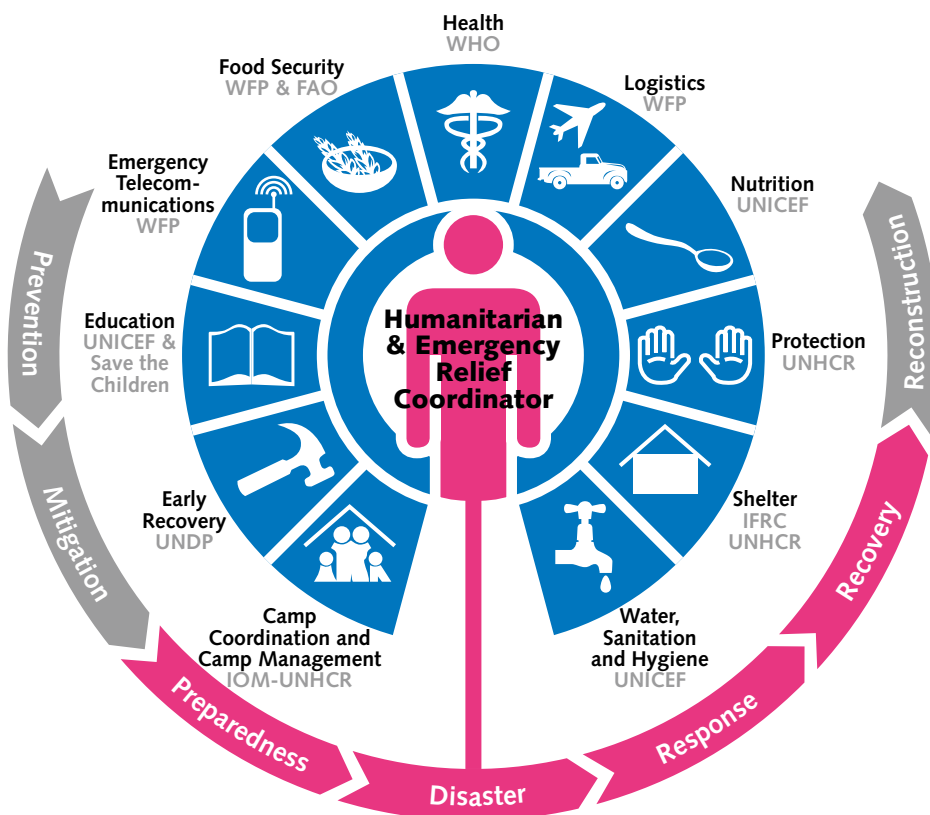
Health
WHO

Food Security
WFP & FAO

Logistics
WFP

Emergency Telecommunications
WFP

Nutrition
UNICEF

Education
UNICEF & Save the Children

Humanitarian & Emergency Relief Coordinator

Protection
UNHCR

Early Recovery
UNDP

Shelter
IFRC
UNHCR

Camp Coordination and Camp Management
IOM-UNHCR

Water, Sanitation and Hygiene
UNICEF

Prevention

Mitigation

Preparedness

Disaster

Response

Recovery

Reconstruction